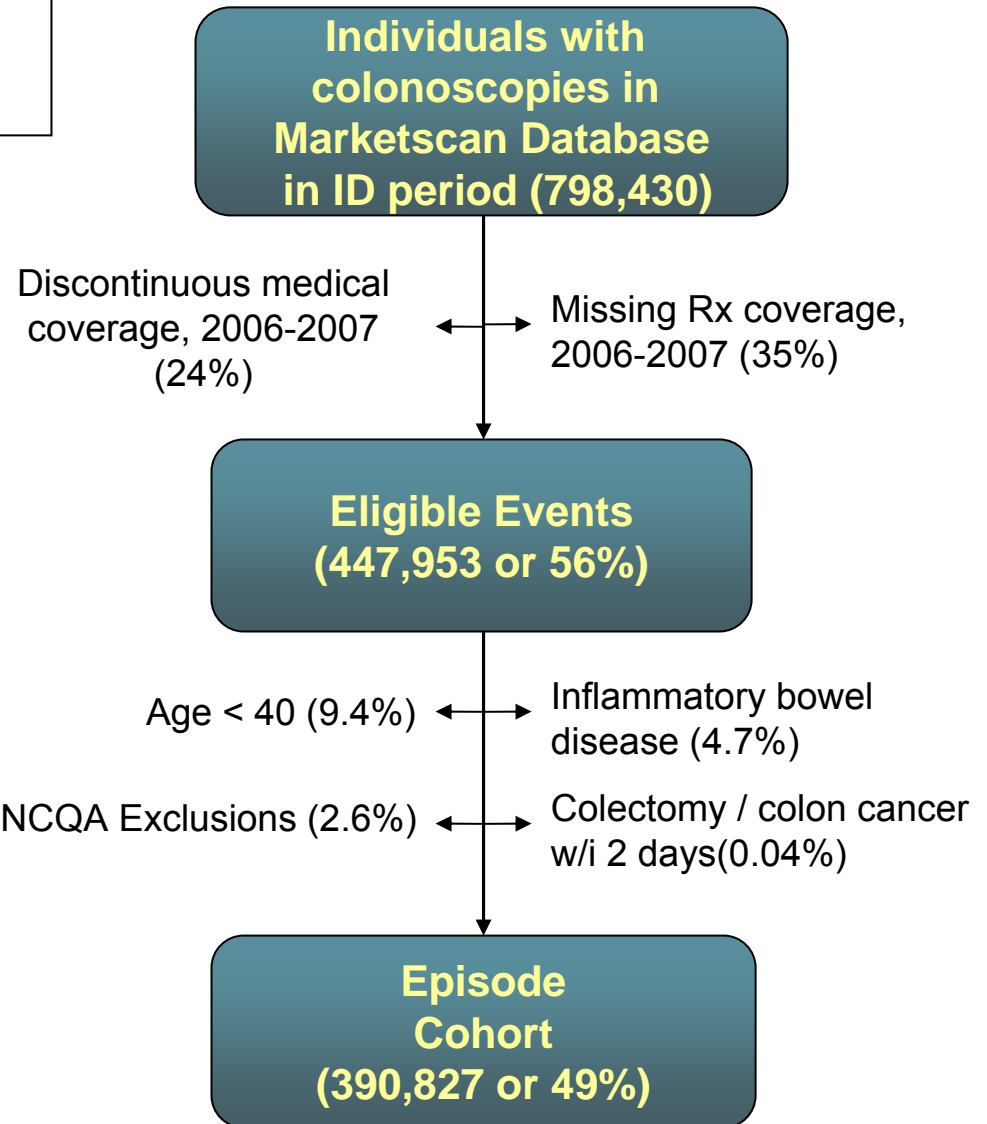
Individuals with colonoscopies in Marketscan Database in ID period (798,430)

Discontinuous medical coverage, 2006-2007 (24%)

Missing Rx coverage, 2006-2007 (35%)

Eligible Events (447,953 or 56%)

Age < 40 (9.4%)

Inflammatory bowel disease (4.7%)

NCQA Exclusions (2.6%)

Colectomy / colon cancer w/i 2 days(0.04%)

Episode Cohort (390,827 or 49%)